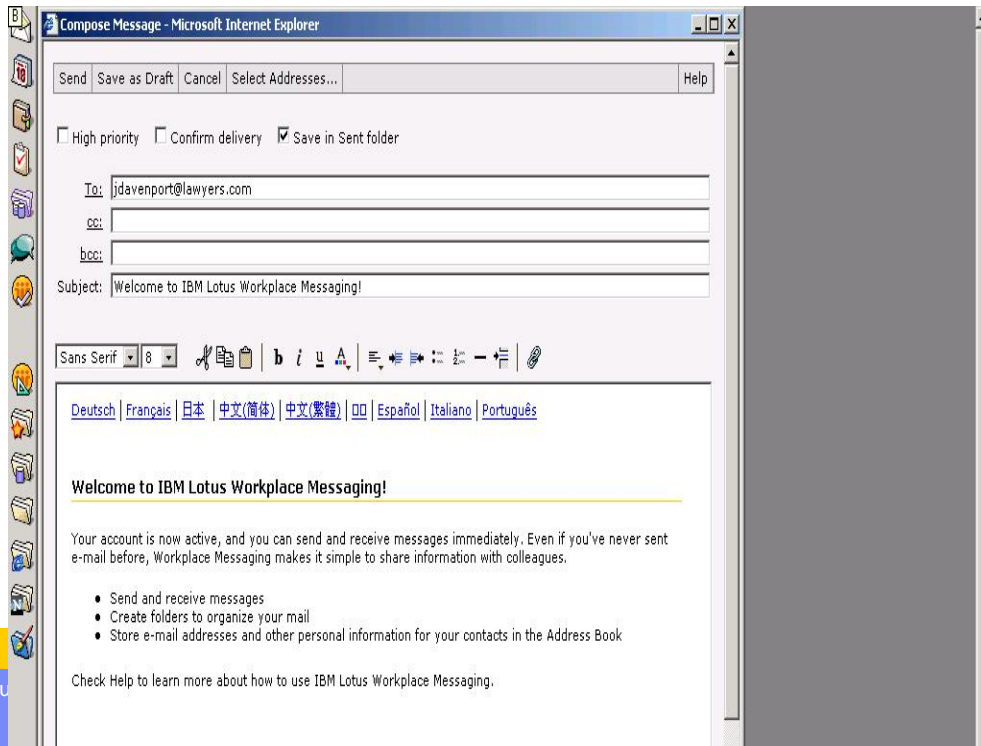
Compose Message - Microsoft Internet Explorer

Send | Save as Draft | Cancel | Select Addresses... | Help

High priority  Confirm delivery  Save in Sent folder

To: jdavenport@lawyers.com
cc:
bcc:
Subject: Welcome to IBM Lotus Workplace Messaging!

Sans Serif 8

Deutsch | Français | 日本 | 中文(简体) | 中文(繁體) | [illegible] | Español | Italiano | Português

Welcome to IBM Lotus Workplace Messaging!

Your account is now active, and you can send and receive messages immediately. Even if you've never sent e-mail before, Workplace Messaging makes it simple to share information with colleagues.

- Send and receive messages
- Create folders to organize your mail
- Store e-mail addresses and other personal information for your contacts in the Address Book

Check Help to learn more about how to use IBM Lotus Workplace Messaging.